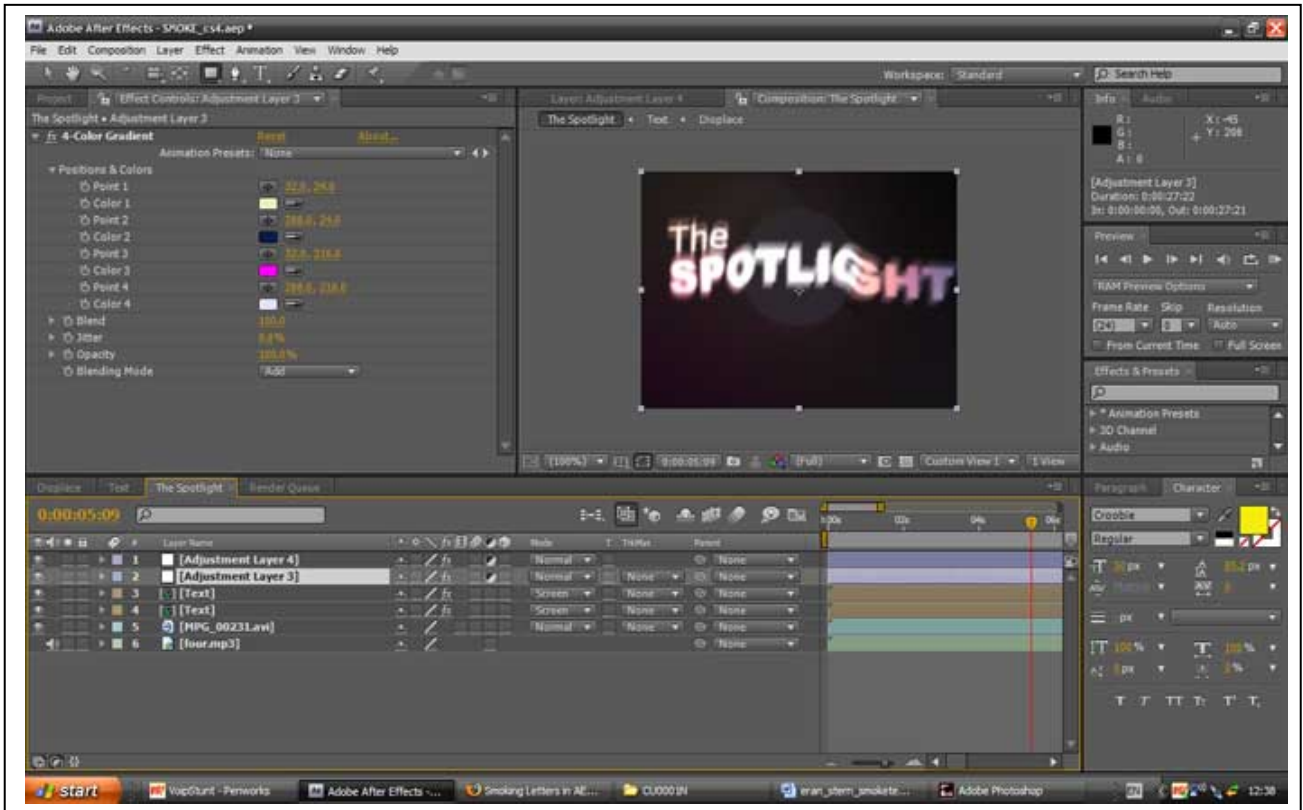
Adobe After Effects - SMOKE_cs4.aep *

File Edit Composition Layer Effect Animation View Window Help

Workspace: Standard

Search Help

Project Effect Controls: Adjustment Layer 3

The Spotlight • Adjustment Layer 3

fx 4-Color Gradient Reset About...

Animation Presets: None

Positions & Colors

Point 1 32.0, 24.0

Color 1

Point 2 288.0, 24.0

Color 2

Point 3 32.0, 216.0

Color 3

Point 4 288.0, 216.0

Color 4

Blend 100.0

Jitter 0.0%

Opacity 100.0%

Blending Mode Add

Layer: Adjustment Layer 4 Composition: The Spotlight

The Spotlight • Text • Displace

The SPOTLIGHT

(100%) 0:00:05:09 (Full) Custom View 1 1 View

Info Audio

R:
G:
B:
A: 0

X: -45
Y: 208

[Adjustment Layer 3]
Duration: 0:00:27:22
In: 0:00:00:00, Out: 0:00:27:21

Preview

RAM Preview Options

Frame Rate Skip Resolution

(24) 0 Auto

From Current Time Full Screen

Effects & Presets

* Animation Presets

3D Channel

Audio

Displace Text The Spotlight Render Queue

0:00:05:09

Layer Name Mode T TrkMat Parent

1 [Adjustment Layer 4] Normal None

2 [Adjustment Layer 3] Normal None None

3 [Text] Screen None None

4 [Text] Screen None None

5 [MPG_00231.avi] Normal None None

6 [four.mp3] None

Paragraph Character

Croobie

Regular

30 px

px

100% 100%

0 px 0%

T T TT Tr T' T,

start VoipStunt - Penworks Adobe After Effects -... Smoking Letters in AE... CU0001N eran_stern_smokete... Adobe Photoshop 12:38